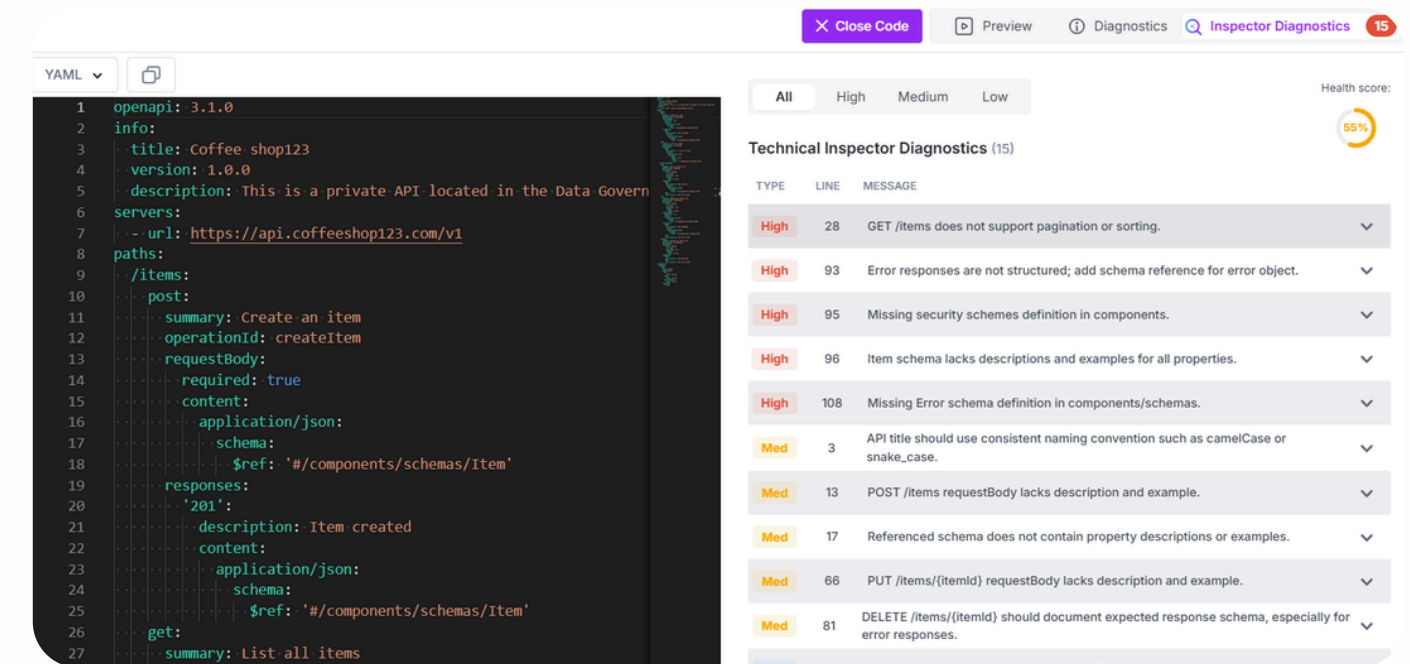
Close Code
Preview
Diagnostics
Inspector Diagnostics 15

YAML

1 openapi: 3.1.0
2 info:
3 title: Coffee shop123
4 version: 1.0.0
5 description: This is a private API located in the Data Govern
6 servers:
7 - url: https://api.coffeeshop123.com/v1
8 paths:
9 /items:
10 post:
11 summary: Create an item
12 operationId: createItem
13 requestBody:
14 required: true
15 content:
16 application/json:
17 schema:
18 $ref: '#/components/schemas/Item'
19 responses:
20 '201':
21 description: Item created
22 content:
23 application/json:
24 schema:
25 $ref: '#/components/schemas/Item'
26 get:
27 summary: List all items

All High Medium Low

Health score:
55%

Technical Inspector Diagnostics (15)

| TYPE | LINE | MESSAGE |
|---|---|---|
| High | 28 | GET /items does not support pagination or sorting. |
| High | 93 | Error responses are not structured; add schema reference for error object. |
| High | 95 | Missing security schemes definition in components. |
| High | 96 | Item schema lacks descriptions and examples for all properties. |
| High | 108 | Missing Error schema definition in components/schemas. |
| Med | 3 | API title should use consistent naming convention such as camelCase or snake_case. |
| Med | 13 | POST /items requestBody lacks description and example. |
| Med | 17 | Referenced schema does not contain property descriptions or examples. |
| Med | 66 | PUT /items/{itemId} requestBody lacks description and example. |
| Med | 81 | DELETE /items/{itemId} should document expected response schema, especially for error responses. |